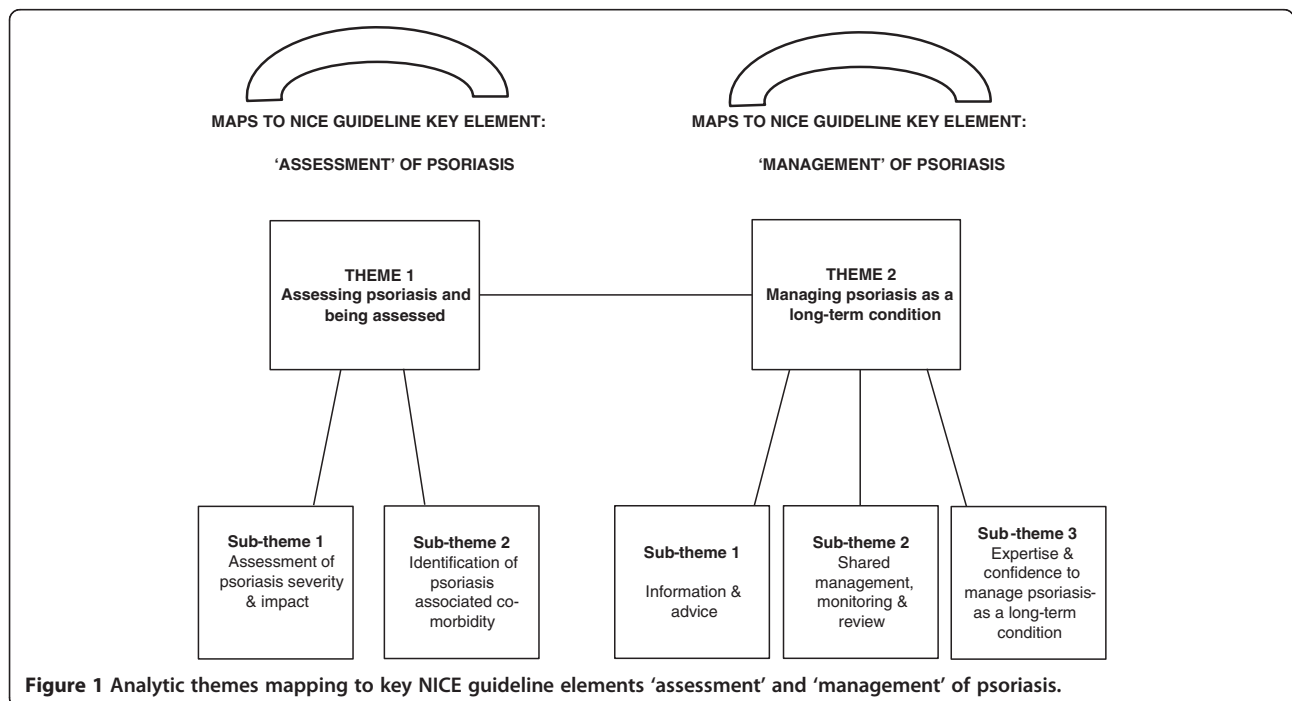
MAPS TO NICE GUIDELINE KEY ELEMENT:

'ASSESSMENT' OF PSORIASIS

MAPS TO NICE GUIDELINE KEY ELEMENT:

'MANAGEMENT' OF PSORIASIS

THEME 1
Assessing psoriasis and being assessed

THEME 2
Managing psoriasis as a long-term condition

Sub-theme 1
Assessment of psoriasis severity & impact

Sub-theme 2
Identification of psoriasis associated co-morbidity

Sub-theme 1
Information & advice

Sub-theme 2
Shared management, monitoring & review

Sub -theme 3
Expertise & confidence to manage psoriasis- as a long-term condition

Figure 1 Analytic themes mapping to key NICE guideline elements 'assessment' and 'management' of psoriasis.